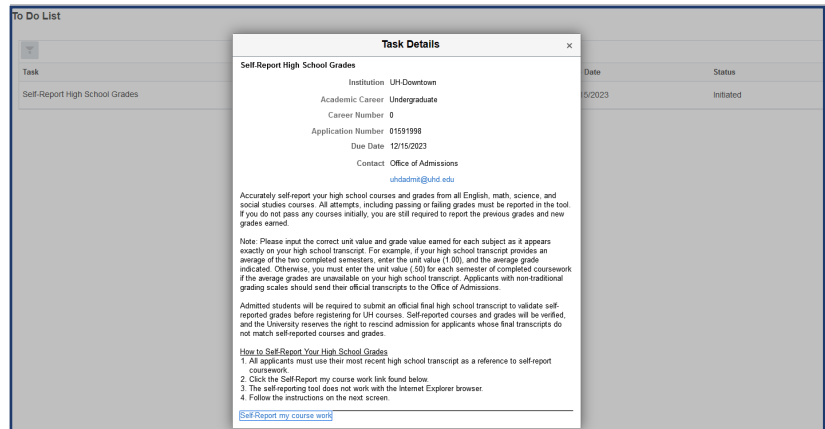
To Do List

| Task | Date | Status |
|---|---|---|
| Self-Report High School Grades | 5/2023 | Initiated |

Task Details ×

Self-Report High School Grades

Institution UH-Downtown

Academic Career Undergraduate

Career Number 0

Application Number 01591998

Due Date 12/15/2023

Contact Office of Admissions

uhdadmit@uhd.edu

Accurately self-report your high school courses and grades from all English, math, science, and social studies courses. All attempts, including passing or failing grades must be reported in the tool. If you do not pass any courses initially, you are still required to report the previous grades and new grades earned.

Note: Please input the correct unit value and grade value earned for each subject as it appears exactly on your high school transcript. For example, if your high school transcript provides an average of the two completed semesters, enter the unit value (1.00), and the average grade indicated. Otherwise, you must enter the unit value (.50) for each semester of completed coursework if the average grades are unavailable on your high school transcript. Applicants with non-traditional grading scales should send their official transcripts to the Office of Admissions.

Admitted students will be required to submit an official final high school transcript to validate self-reported grades before registering for UH courses. Self-reported courses and grades will be verified, and the University reserves the right to rescind admission for applicants whose final transcripts do not match self-reported courses and grades.

How to Self-Report Your High School Grades
1. All applicants must use their most recent high school transcript as a reference to self-report coursework.
2. Click the Self-Report my course work link found below.
3. The self-reporting tool does not work with the Internet Explorer browser.
4. Follow the instructions on the next screen.

Self-Report my course work